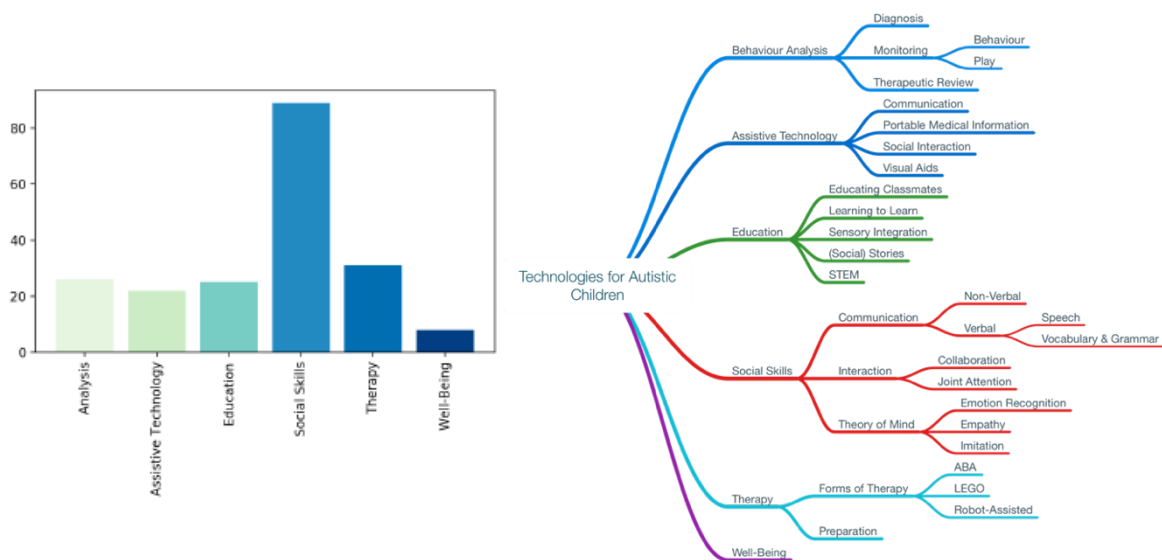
80
60
40
20
0
Analysis
Assistive Technology
Education
Social Skills
Therapy
Well-Being

Technologies for Autistic Children

Behaviour Analysis
Diagnosis
Monitoring
Behaviour
Play
Therapeutic Review

Assistive Technology
Communication
Portable Medical Information
Social Interaction
Visual Aids

Education
Educating Classmates
Learning to Learn
Sensory Integration
(Social) Stories
STEM

Social Skills
Communication
Non-Verbal
Verbal
Speech
Vocabulary & Grammar
Interaction
Collaboration
Joint Attention
Theory of Mind
Emotion Recognition
Empathy
Imitation

Therapy
Forms of Therapy
ABA
LEGO
Robot-Assisted
Preparation

Well-Being